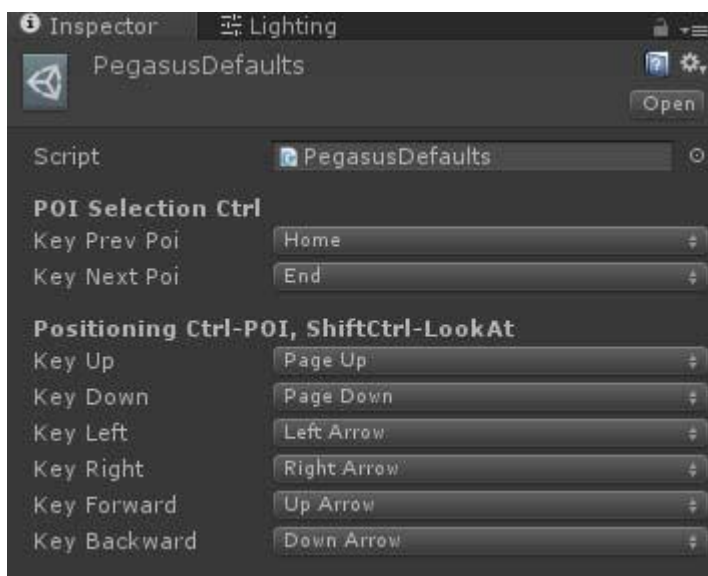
Inspector Lighting

PegasusDefaults

Open

Script PegasusDefaults

POI Selection Ctrl

Key Prev Poi Home

Key Next Poi End

Positioning Ctrl-POI, ShiftCtrl-LookAt

Key Up Page Up

Key Down Page Down

Key Left Left Arrow

Key Right Right Arrow

Key Forward Up Arrow

Key Backward Down Arrow